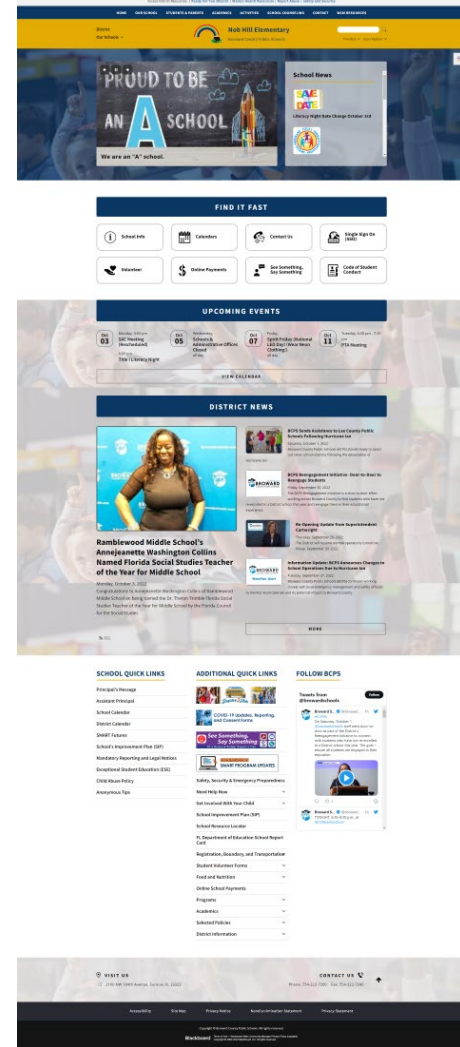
HOME OUR SCHOOL STUDENTS & PARENTS ACADEMICS ACTIVITIES SCHOOL COUNSELING CONTACT NEW RESOURCES

Nob Hill Elementary

PROUD TO BE AN A SCHOOL

We are an "A" school.

School News

Literacy Night Date Change October 3rd

FIND IT FAST

School Info

Calendars

Contact Us

Single Sign On (SSO)

Volunteer

Online Payments

See Something, Say Something

Code of Student Conduct

UPCOMING EVENTS

Oct 03 SAC Meeting (Rescheduled) Title I Literacy Night

Oct 05 Schools & Administrative Offices Closed

Oct 07 Spirit Friday (National LEO Day / Wear Neon Clothing)

Oct 11 PTA Meeting

VIEW CALENDAR

DISTRICT NEWS

Ramblewood Middle School's Annejeanette Washington Collins Named Florida Social Studies Teacher of the Year for Middle School

Monday, October 3, 2022

BCPS Sends Assistance to Lee County Public Schools Following Hurricane Ian

BCPS Reengagement Initiative: Door-to-Door to Reengage Students

Re-Opening Update from Superintendent Cartwright

Information Update: BCPS Announces Changes in School Operations Due to Hurricane Ian

MORE

SCHOOL QUICK LINKS

Principal's Message
Assistant Principal
School Calendar
District Calendar
SMART Futures
School's Improvement Plan (SIP)
Mandatory Reporting and Legal Notices
Exceptional Student Education (ESE)
Child Abuse Policy
Anonymous Tips

ADDITIONAL QUICK LINKS

COVID-19 Updates, Reporting, and Consent Forms
See Something, Say Something
SMART PROGRAM UPDATES
Safety, Security & Emergency Preparedness
Need Help Now
Get Involved With Your Child
School Improvement Plan (SIP)
School Resource Locator
FL Department of Education School Report Card
Registration, Boundary, and Transportation
Student Volunteer Forms
Food and Nutrition
Online School Payments
Programs
Academics
Selected Policies
District Information

FOLLOW BCPS

Tweets from @browardschools

Follow

VISIT US

CONTACT US

Accessibility Site Map Privacy Notice Nondiscrimination Statement Privacy Statement

Blackboard